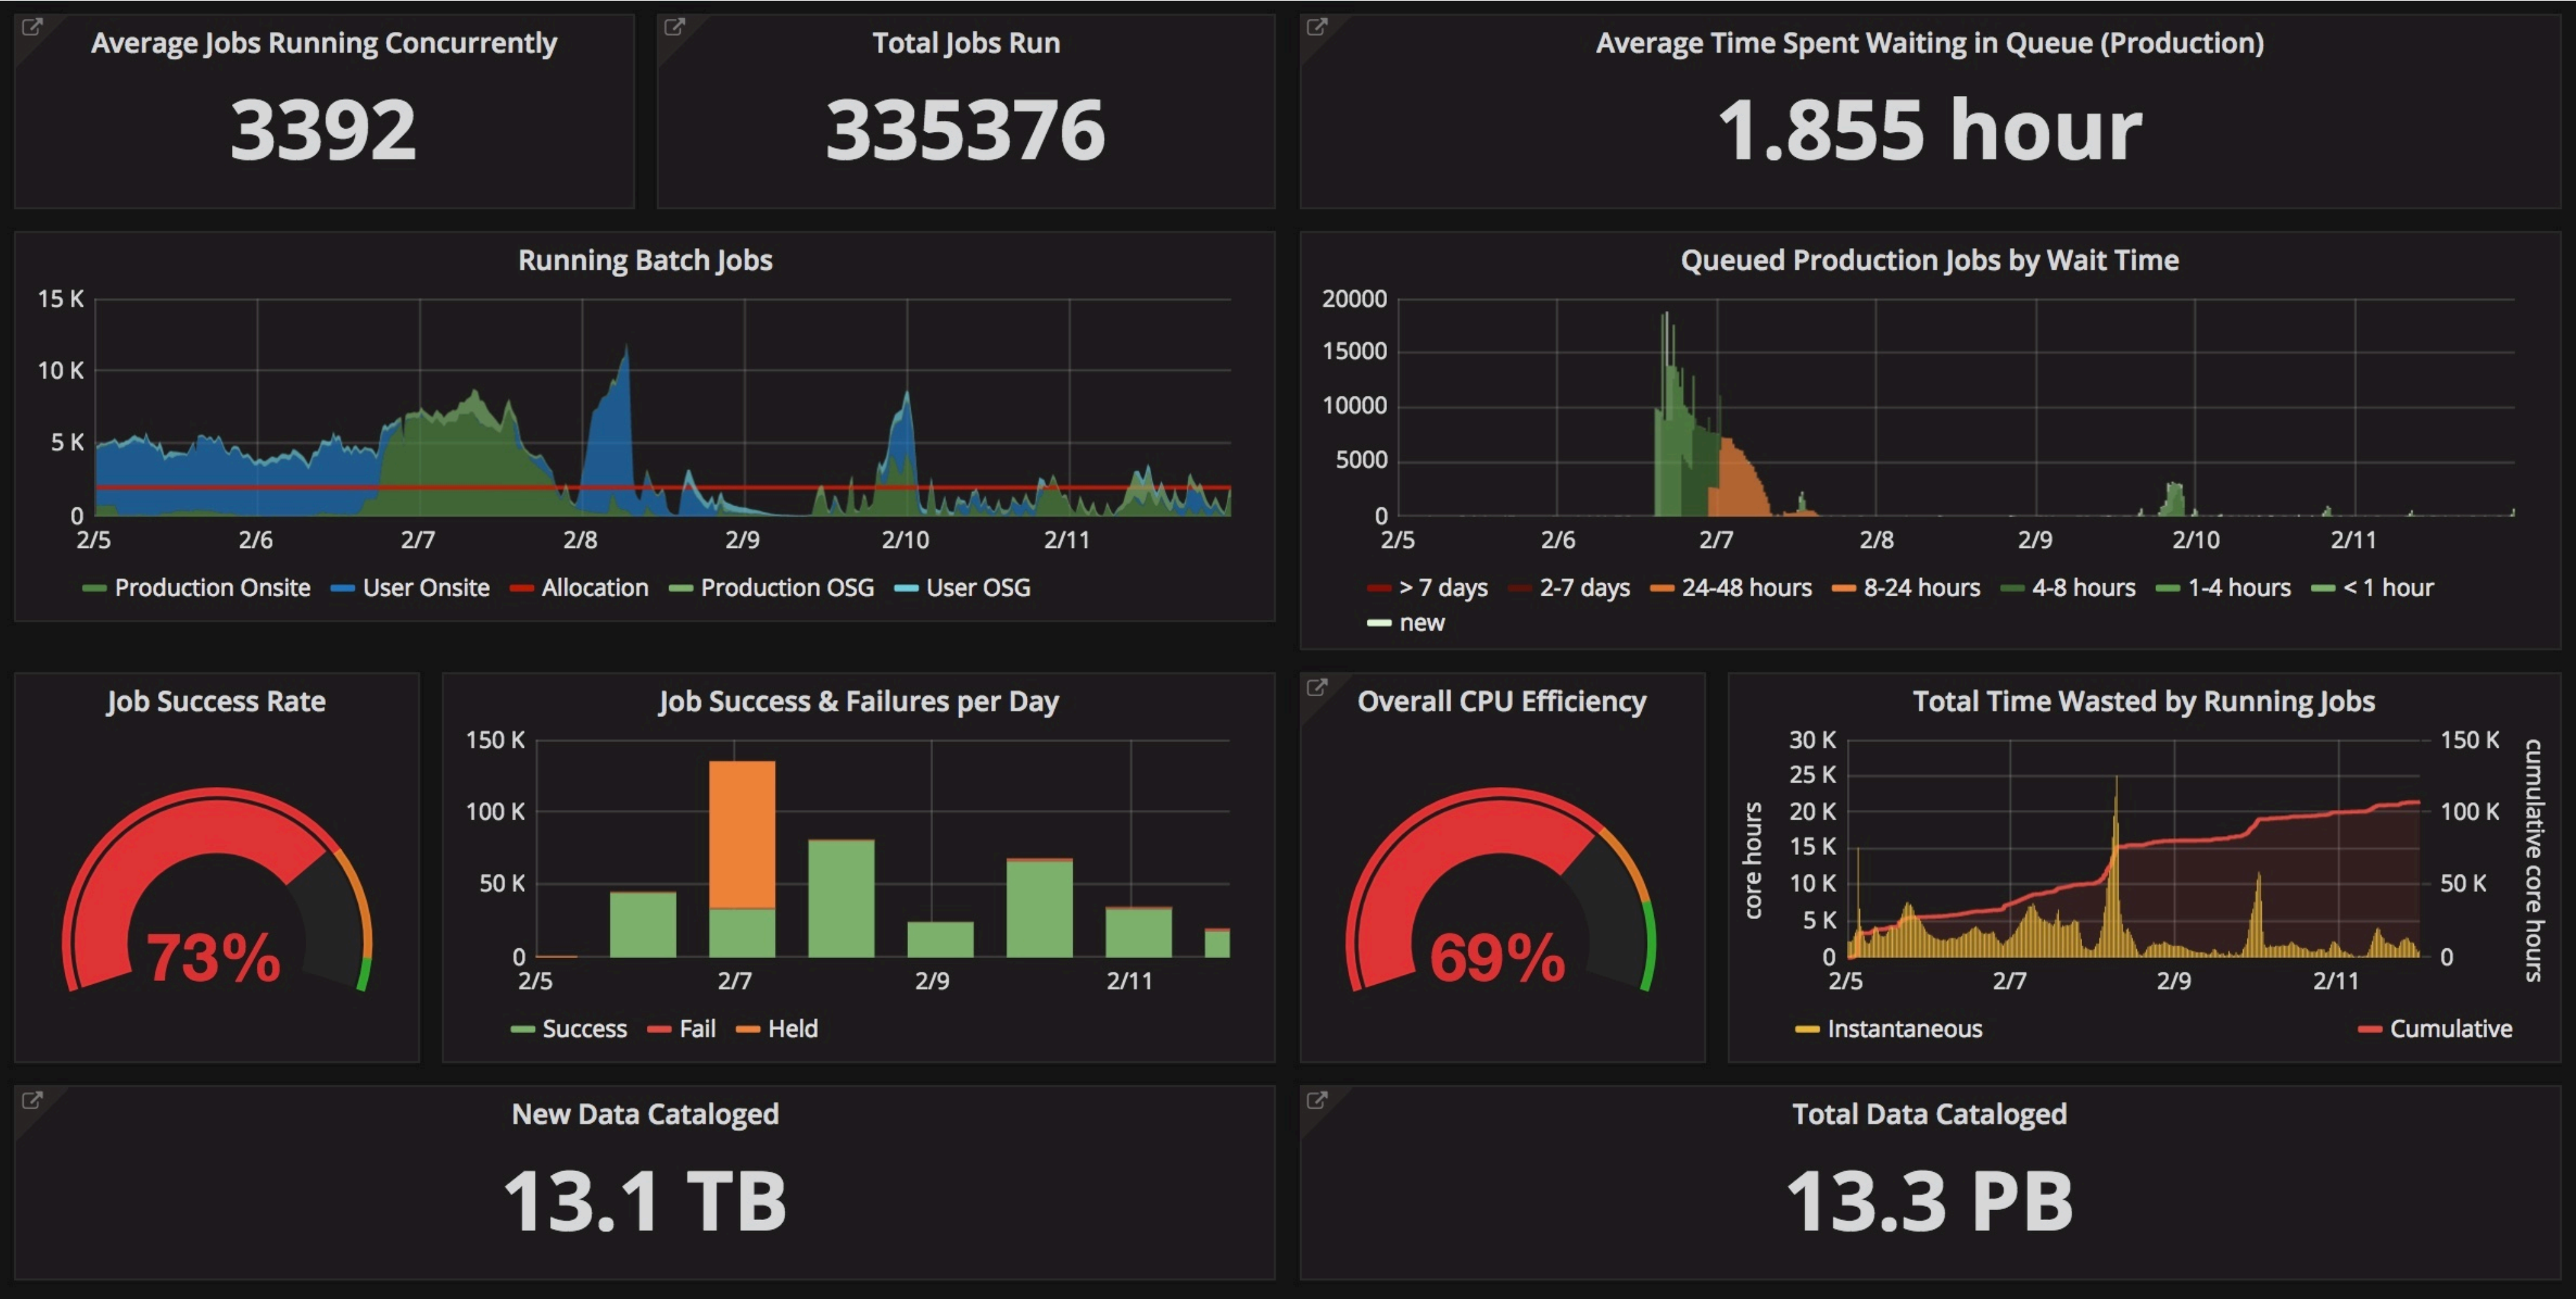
Average Jobs Running Concurrently

3392

Total Jobs Run

335376

Average Time Spent Waiting in Queue (Production)

1.855 hour

Running Batch Jobs

15 K
10 K
5 K
0
2/5 2/6 2/7 2/8 2/9 2/10 2/11

Production Onsite User Onsite Allocation Production OSG User OSG

Queued Production Jobs by Wait Time

20000
15000
10000
5000
0
2/5 2/6 2/7 2/8 2/9 2/10 2/11

> 7 days 2-7 days 24-48 hours 8-24 hours 4-8 hours 1-4 hours < 1 hour new

Job Success Rate

73%

Job Success & Failures per Day

150 K
100 K
50 K
0
2/5 2/7 2/9 2/11

Success Fail Held

Overall CPU Efficiency

69%

Total Time Wasted by Running Jobs

core hours
30 K
25 K
20 K
15 K
10 K
5 K
0
2/5 2/7 2/9 2/11
150 K
100 K
50 K
0
cumulative core hours

Instantaneous Cumulative

New Data Cataloged

13.1 TB

Total Data Cataloged

13.3 PB